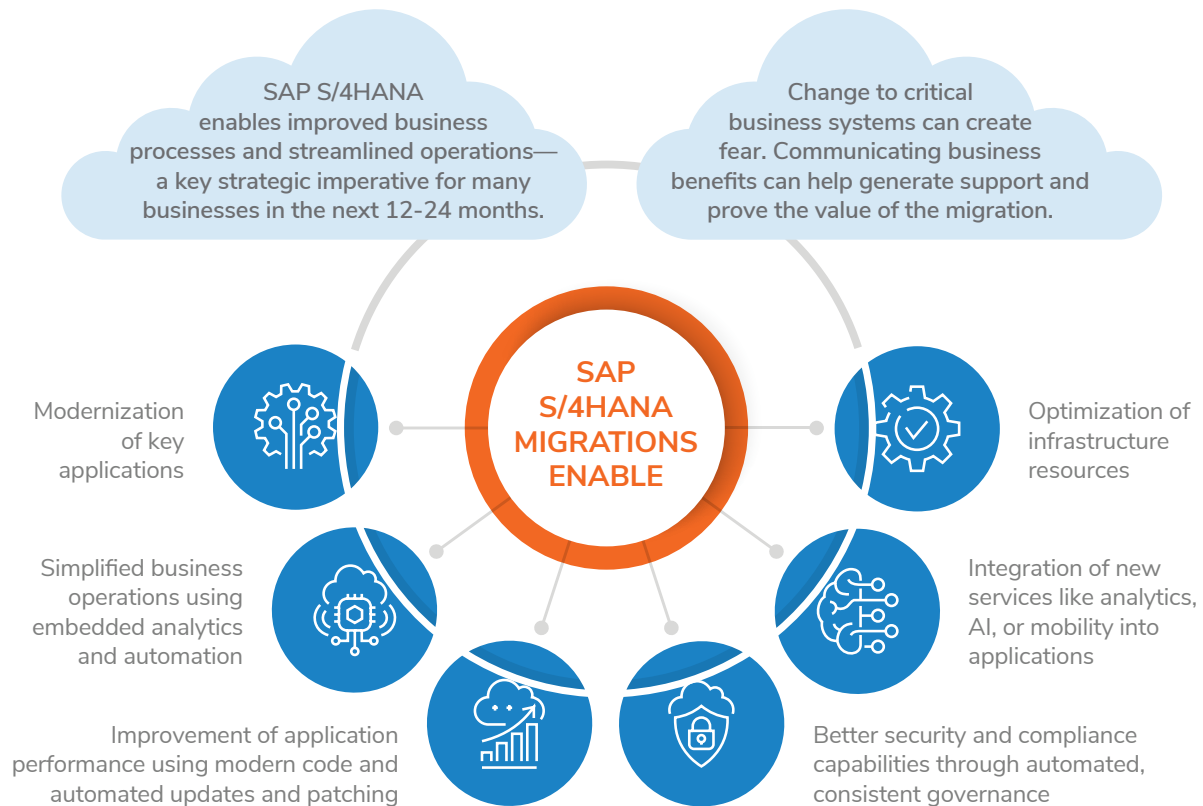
SAP S/4HANA enables improved business processes and streamlined operations—a key strategic imperative for many businesses in the next 12-24 months.

Change to critical business systems can create fear. Communicating business benefits can help generate support and prove the value of the migration.

SAP S/4HANA MIGRATIONS ENABLE

Modernization of key applications

Optimization of infrastructure resources

Simplified business operations using embedded analytics and automation

Integration of new services like analytics, AI, or mobility into applications

Improvement of application performance using modern code and automated updates and patching

Better security and compliance capabilities through automated, consistent governance